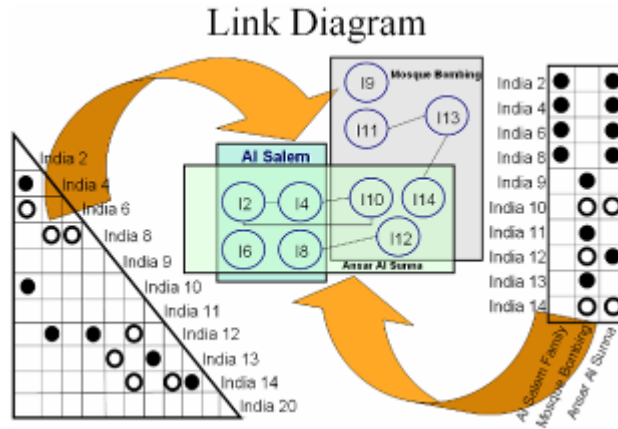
Link Diagram

India 2
India 4
India 6
India 8
India 9
India 10
India 11
India 12
India 13
India 14
India 20

Al Salem
Mosque Bombing
Ansar Al Sunna

I9
I11
I13
I2
I4
I10
I14
I6
I8
I12

India 2
India 4
India 6
India 8
India 9
India 10
India 11
India 12
India 13
India 14

Al Salem Family
Mosque Bombing
Ansar Al Sunna